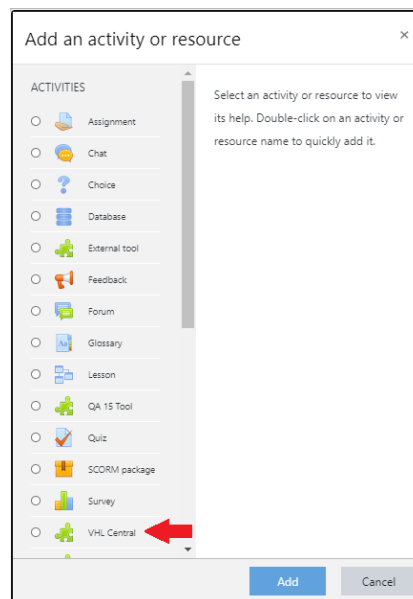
Add an activity or resource

×

ACTIVITIES

Assignment

Chat

Choice

Database

External tool

Feedback

Forum

Glossary

Lesson

QA 15 Tool

Quiz

SCORM package

Survey

VHL Central

Select an activity or resource to view its help. Double-click on an activity or resource name to quickly add it.

Add

Cancel